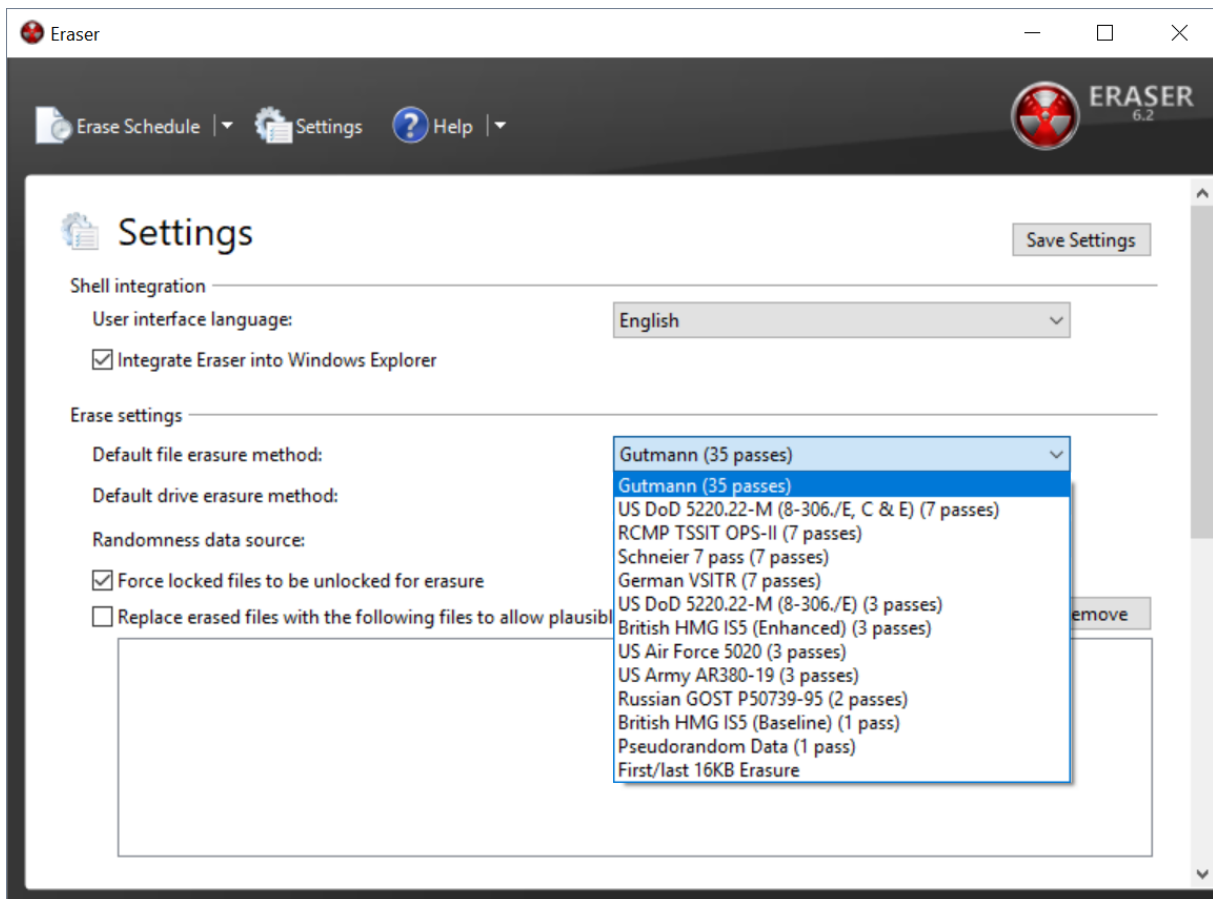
Eraser

Erase Schedule Settings Help

ERASER
6.2

Settings

Save Settings

Shell integration

User interface language: English

Integrate Eraser into Windows Explorer

Erase settings

Default file erasure method: Gutmann (35 passes)

Default drive erasure method:

Randomness data source:

Force locked files to be unlocked for erasure

Replace erased files with the following files to allow plausibl

emove

Gutmann (35 passes)
US DoD 5220.22-M (8-306./E, C & E) (7 passes)
RCMP TSSIT OPS-II (7 passes)
Schneier 7 pass (7 passes)
German VSITR (7 passes)
US DoD 5220.22-M (8-306./E) (3 passes)
British HMG IS5 (Enhanced) (3 passes)
US Air Force 5020 (3 passes)
US Army AR380-19 (3 passes)
Russian GOST P50739-95 (2 passes)
British HMG IS5 (Baseline) (1 pass)
Pseudorandom Data (1 pass)
First/last 16KB Erasure